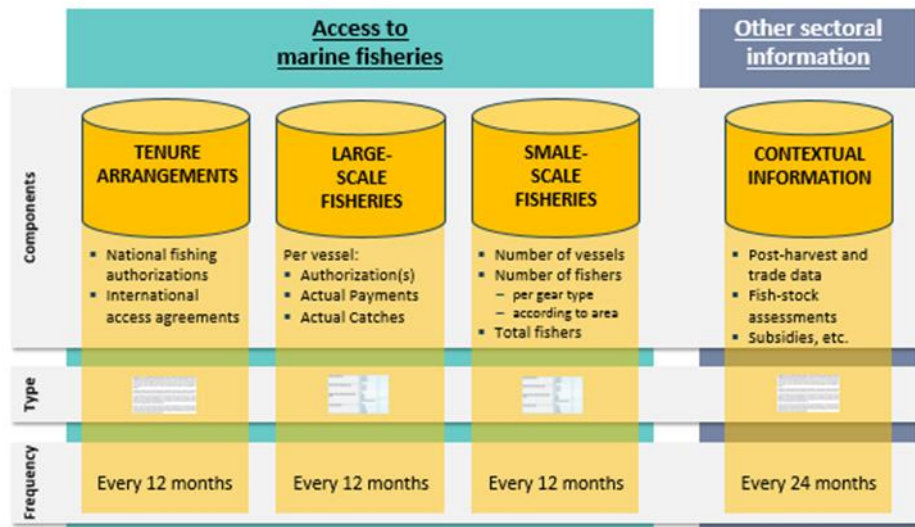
Access to marine fisheries

Other sectoral information

Components

TENURE ARRANGEMENTS

- National fishing authorizations
- International access agreements

LARGE-SCALE FISHERIES

Per vessel:
- Authorization(s)
- Actual Payments
- Actual Catches

SMALE-SCALE FISHERIES

- Number of vessels
- Number of fishers
  – per gear type
  – according to area
- Total fishers

CONTEXTUAL INFORMATION

- Post-harvest and trade data
- Fish-stock assessments
- Subsidies, etc.

Type

Frequency

Every 12 months

Every 12 months

Every 12 months

Every 24 months